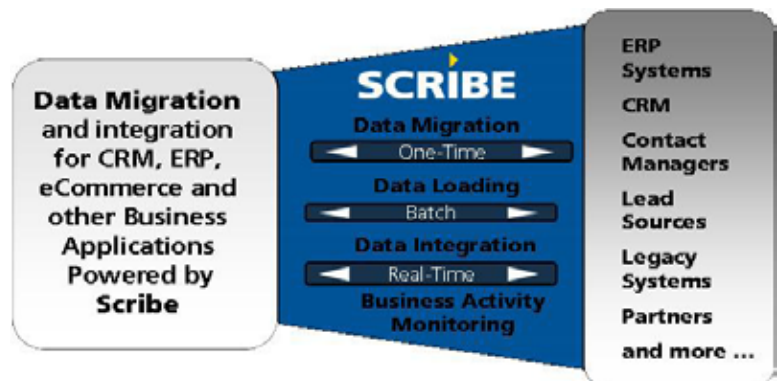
Data Migration and integration for CRM, ERP, eCommerce and other Business Applications Powered by Scribe

SCRIBE

Data Migration

One-Time

Data Loading

Batch

Data Integration

Real-Time

Business Activity Monitoring

ERP Systems

CRM

Contact Managers

Lead Sources

Legacy Systems

Partners

and more ...